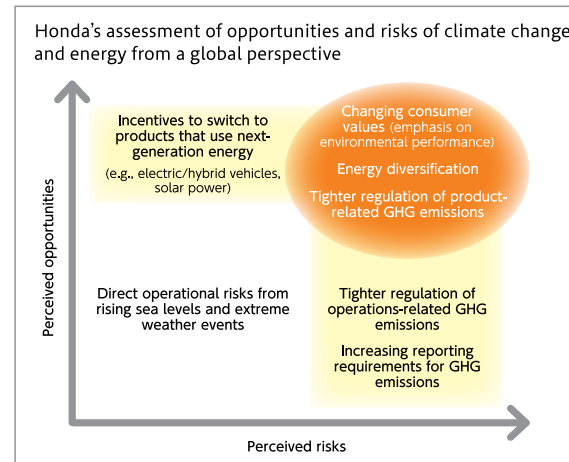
Honda's assessment of opportunities and risks of climate change and energy from a global perspective

Incentives to switch to products that use next-generation energy

(e.g., electric/hybrid vehicles, solar power)

Changing consumer values (emphasis on environmental performance)

Energy diversification

Tighter regulation of product-related GHG emissions

Perceived opportunities

Direct operational risks from rising sea levels and extreme weather events

Tighter regulation of operations-related GHG emissions

Increasing reporting requirements for GHG emissions

Perceived risks